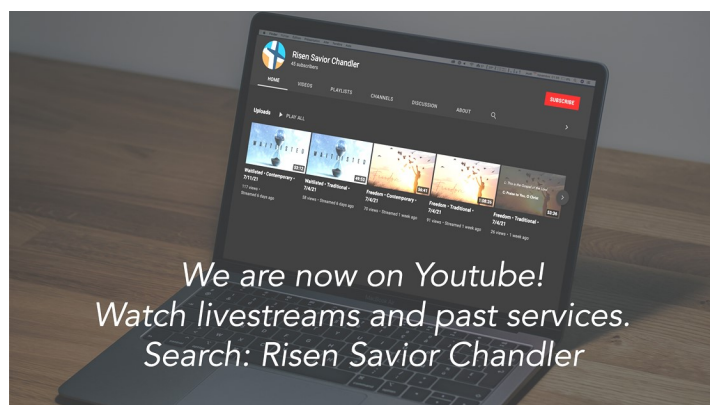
Risen Savior Chandler
45 subscribers

HOME
VIDEOS
PLAYLISTS
CHANNELS
DISCUSSION
ABOUT

SUBSCRIBE

Uploads PLAY ALL

Waitlisted - Contemporary - 7/11/21
117 views · Streamed 5 days ago

Waitlisted - Traditional - 7/4/21
38 views · Streamed 6 days ago

Freedom - Contemporary - 7/4/21
70 views · Streamed 1 week ago

Freedom - Traditional - 7/4/21
61 views · Streamed 1 week ago

Freedom - Traditional - 7/4/21
26 views · 1 week ago

We are now on Youtube!
Watch livestreams and past services.
Search: Risen Savior Chandler